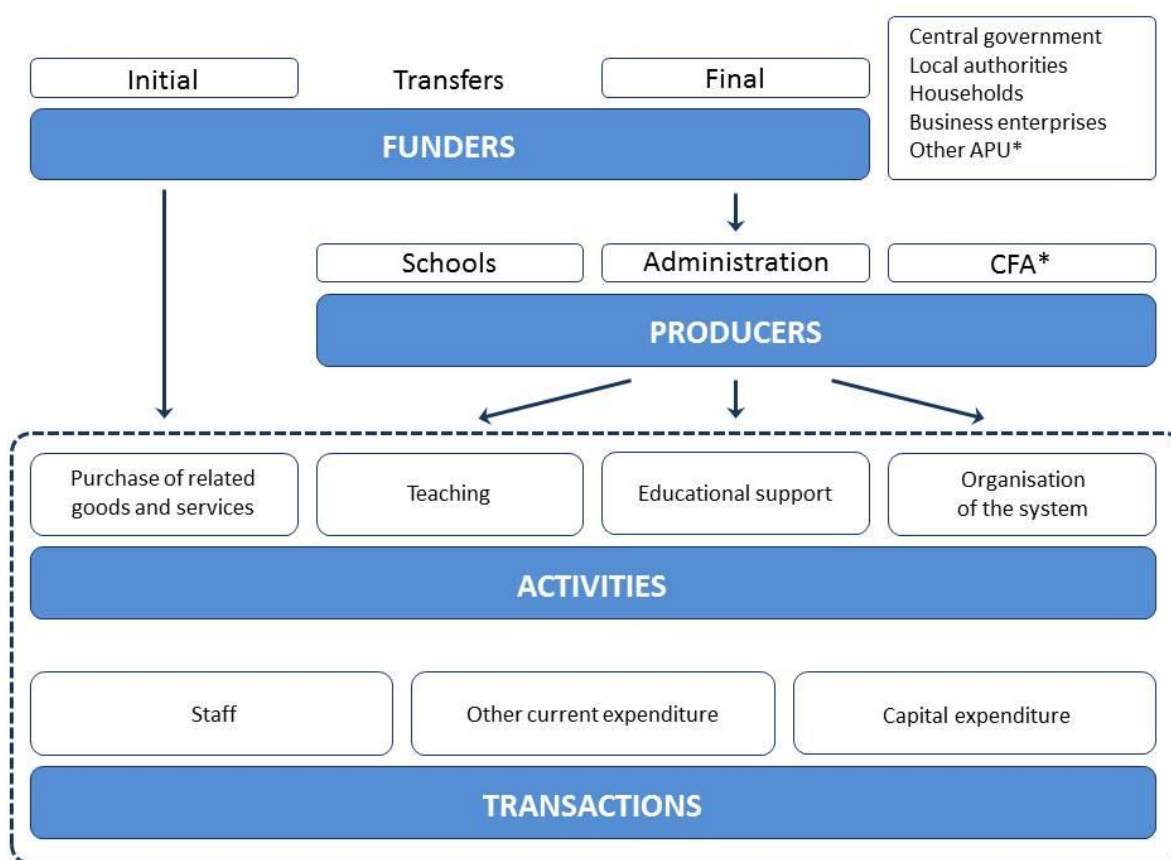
Initial

Transfers

Final

Central government
Local authorities
Households
Business enterprises
Other APU*

FUNDERS

Schools

Administration

CFA*

PRODUCERS

Purchase of related goods and services

Teaching

Educational support

Organisation of the system

ACTIVITIES

Staff

Other current expenditure

Capital expenditure

TRANSACTIONS